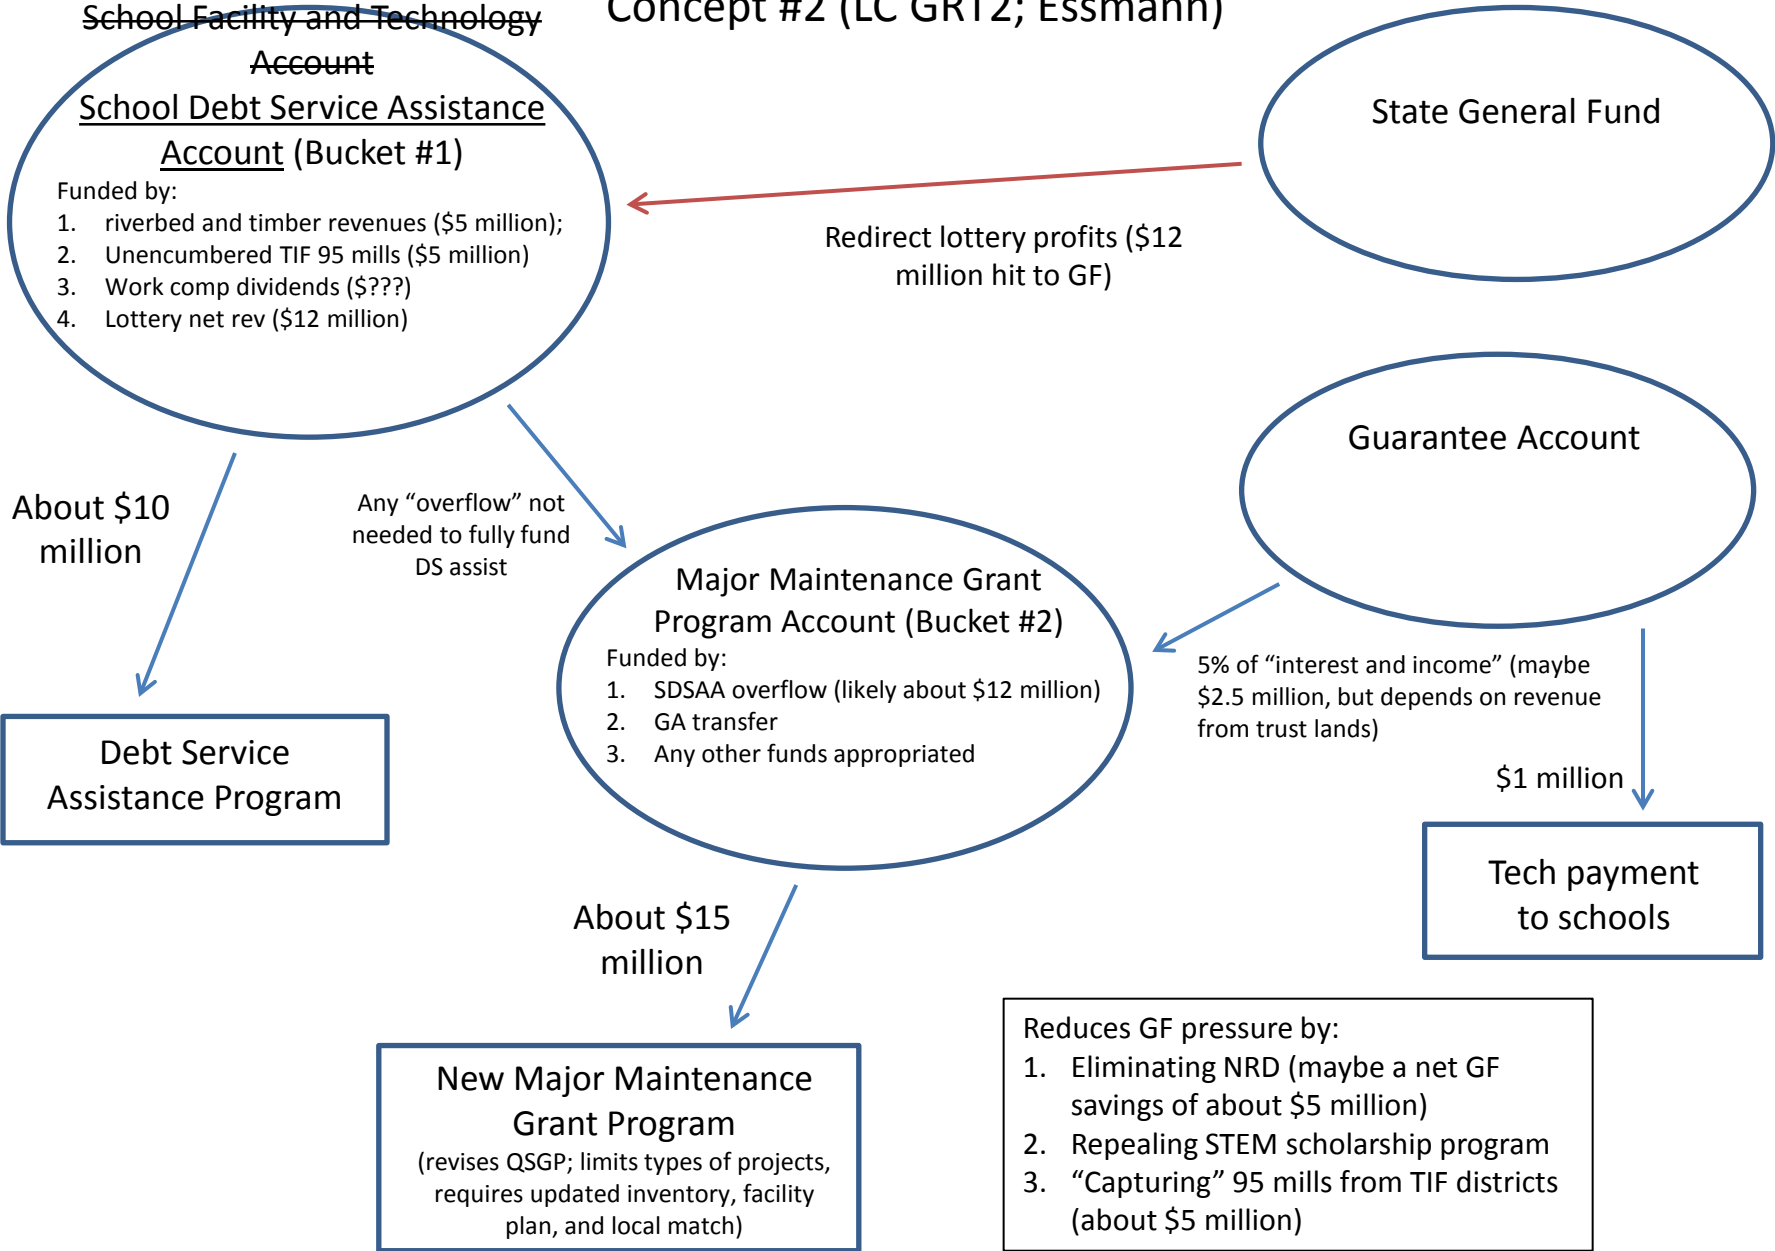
Concept #2 (LC GRT2; Essmann)

~~School Facility and Technology Account~~
School Debt Service Assistance Account (Bucket #1)
Funded by:
1. riverbed and timber revenues ($5 million);
2. Unencumbered TIF 95 mills ($5 million)
3. Work comp dividends ($???)
4. Lottery net rev ($12 million)

State General Fund

Redirect lottery profits ($12 million hit to GF)

Guarantee Account

About $10 million

Any “overflow” not needed to fully fund DS assist

Major Maintenance Grant Program Account (Bucket #2)
Funded by:
1. SDSAA overflow (likely about $12 million)
2. GA transfer
3. Any other funds appropriated

5% of “interest and income” (maybe $2.5 million, but depends on revenue from trust lands)

$1 million

Debt Service Assistance Program

Tech payment to schools

About $15 million

New Major Maintenance Grant Program
(revises QSGP; limits types of projects, requires updated inventory, facility plan, and local match)

Reduces GF pressure by:
1. Eliminating NRD (maybe a net GF savings of about $5 million)
2. Repealing STEM scholarship program
3. “Capturing” 95 mills from TIF districts (about $5 million)